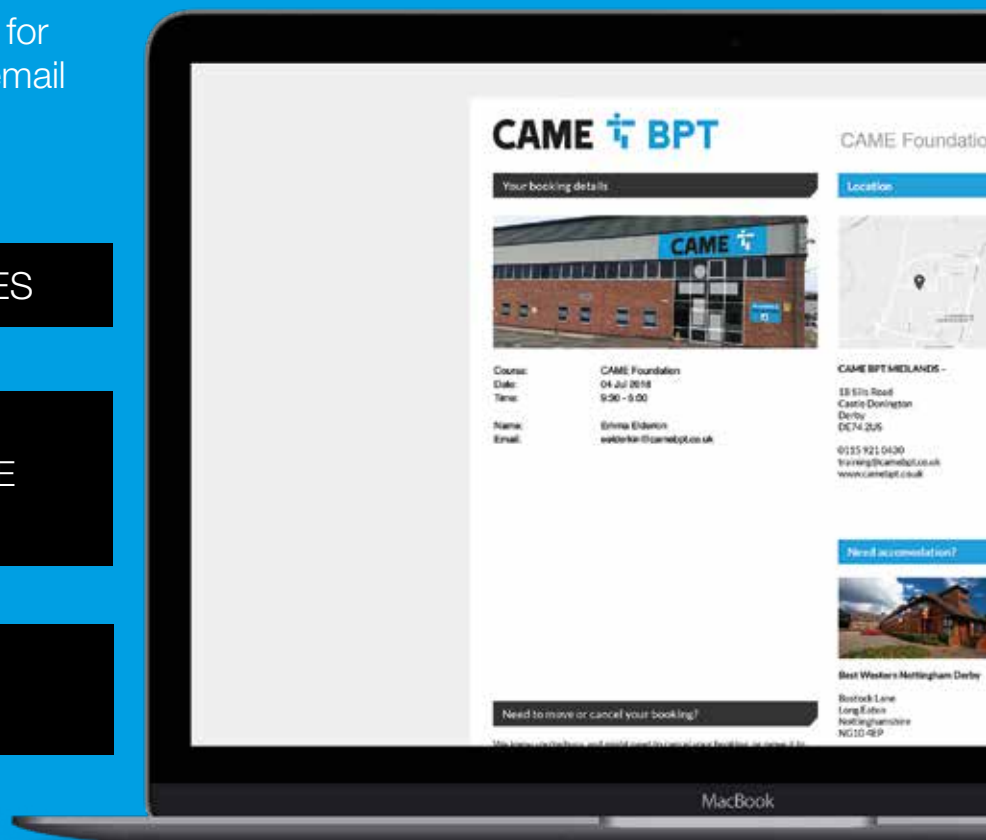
for
mail

ES

E

CAME BPT

CAME Foundatio

Your booking details

CAME

| Course: | CAME Foundation |
|---|---|
| Date: | 04 Jul 2018 |
| Time: | 9:30 - 5:00 |
| Name: | Emma Elderton |
| Email: | eelderkin@camebpt.co.uk |

Need to move or cancel your booking?

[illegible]

Location

CAME BPT MIDLANDS -

18 Ellis Road
Castle Donington
Derby
DE74 2US

0115 921 0430
training@camebpt.co.uk
www.camebpt.co.uk

Need accomodation?

Best Western Nottingham Derby

Bostock Lane
Long Eaton
Nottinghamshire
NG10 4EP

MacBook